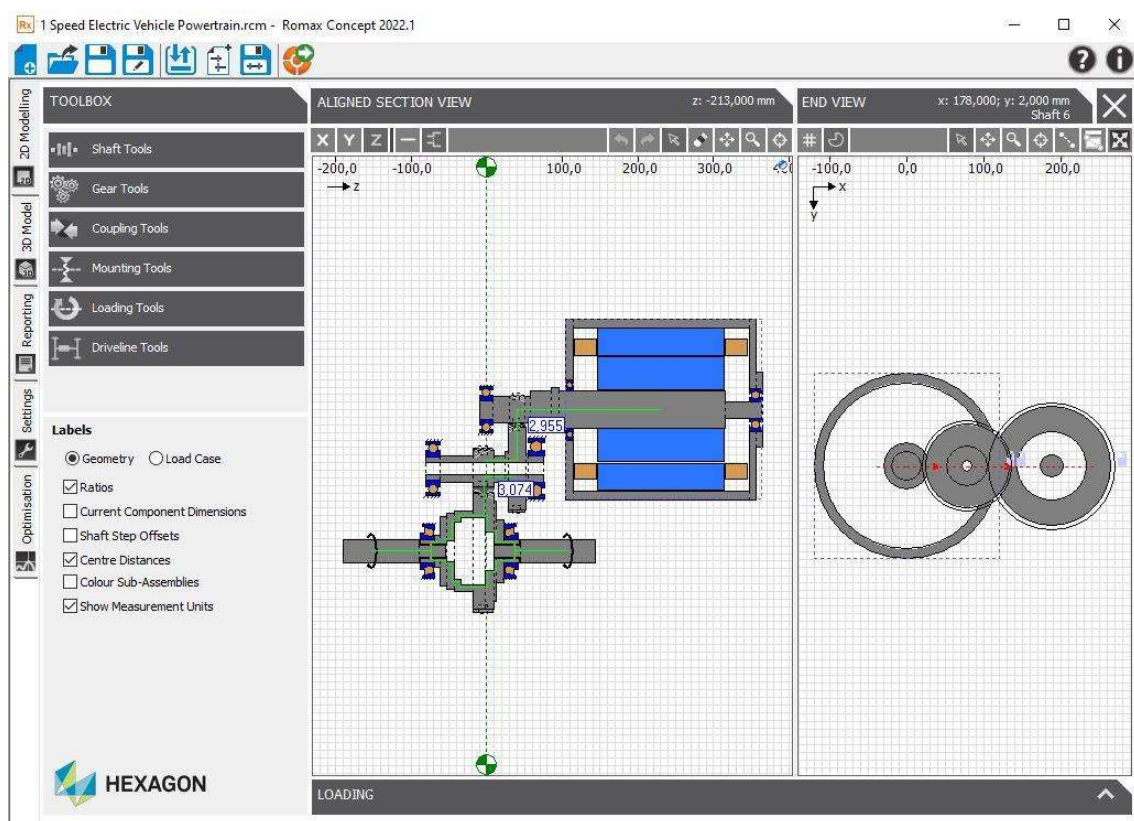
Rx 1 Speed Electric Vehicle Powertrain.rcm - Romax Concept 2022.1

2D Modelling
3D Model
Reporting
Settings
Optimisation

TOOLBOX
Shaft Tools
Gear Tools
Coupling Tools
Mounting Tools
Loading Tools
Driveline Tools

Labels
Geometry
Load Case
Ratios
Current Component Dimensions
Shaft Step Offsets
Centre Distances
Colour Sub-Assemblies
Show Measurement Units

HEXAGON

ALIGNED SECTION VIEW
z: -213,000 mm
X Y Z
-200,0 -100,0 100,0 200,0 300,0
z
2,955
3,074

END VIEW
x: 178,000; y: 2,000 mm
Shaft 6
-100,0 0,0 100,0 200,0
x
y

LOADING